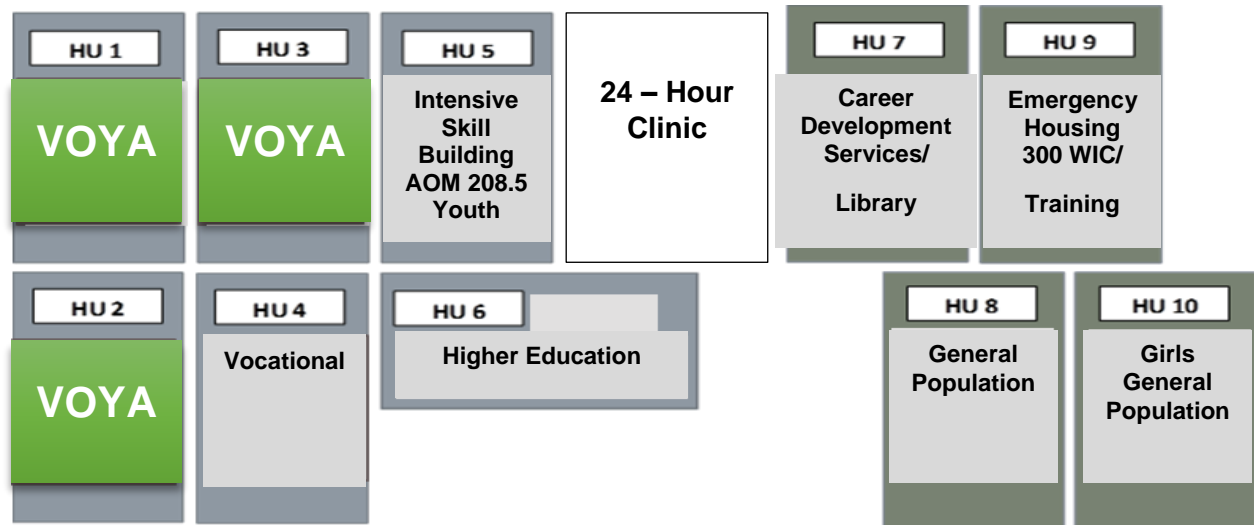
HU 1
VOYA

HU 3
VOYA

HU 5
Intensive Skill Building AOM 208.5 Youth

24 – Hour Clinic

HU 7
Career Development Services/

Library

HU 9
Emergency Housing 300 WIC/

Training

HU 2
VOYA

HU 4
Vocational

HU 6
Higher Education

HU 8
General Population

HU 10
Girls General Population